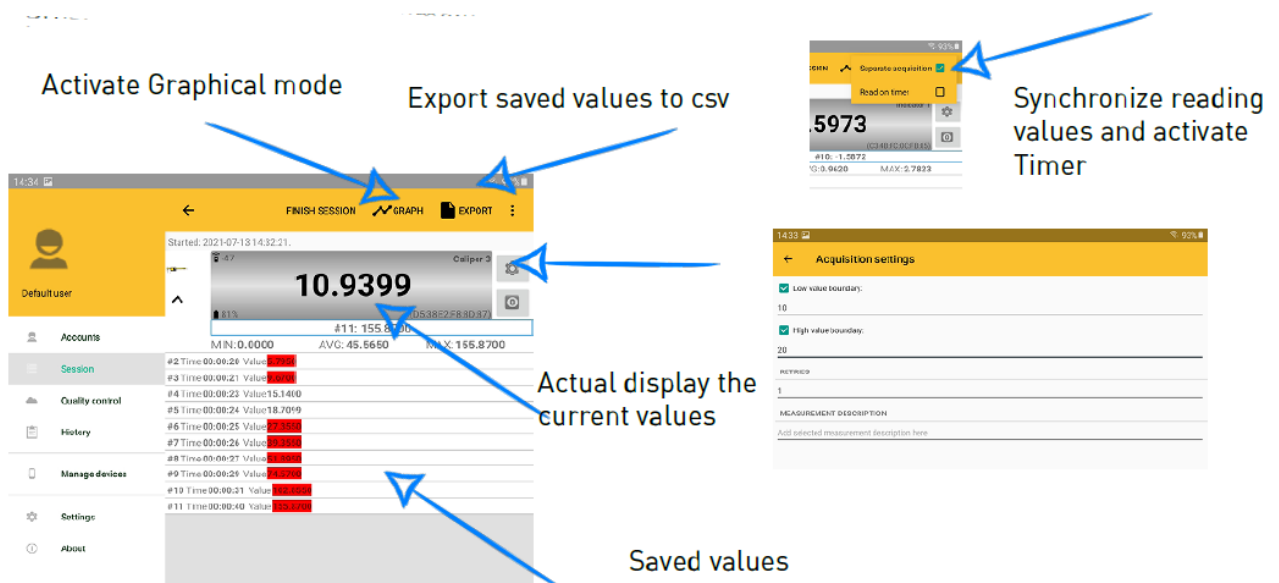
Activate Graphical mode

Export saved values to csv

Synchronize reading values and activate Timer

Actual display the current values

Saved values

14:34

FINISH SESSION GRAPH EXPORT

Started: 2021-07-13 14:32:21.

Caliper 2

10.9399

81%

(D5:8E:F8:9D:87)

#11: 155.8700

MIN: 0.0000 AVG: 45.5650 MAX: 155.8700

#2 Time 00:00:20 Value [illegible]
#3 Time 00:00:21 Value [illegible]
#4 Time 00:00:23 Value 15.1400
#5 Time 00:00:24 Value 18.7099
#6 Time 00:00:25 Value 27.3550
#7 Time 00:00:26 Value 39.3550
#8 Time 00:00:27 Value 51.8050
#9 Time 00:00:29 Value 74.2700
#10 Time 00:00:31 Value 133.8600
#11 Time 00:00:40 Value 155.8700

Default user

Accounts
Session
Quality control
History
Manage devices
Settings
About

93%
Separate acquisition
Read on timer
.5973
#10: -1.5872
AVG: 0.9620 MAX: 2.7823

1433 93%
Acquisition settings
Low value boundary:
10
High value boundary:
20
RETRIES
1
MEASUREMENT DESCRIPTION
Add selected measurement description here